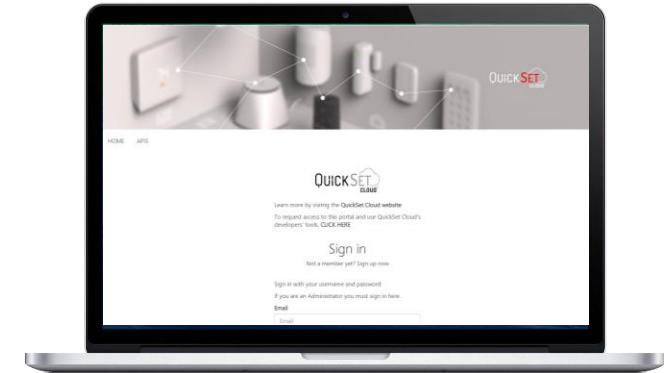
QUICKSET CLOUD

HOME APIS

QUICKSET CLOUD

Learn more by visiting the QuickSet Cloud website

To request access to the portal and use QuickSet Cloud's developers' tools, CLICK HERE

Sign in

Not a member yet? Sign up now

Sign in with your username and password

If you are an Administrator you must sign in here.

Email

Email